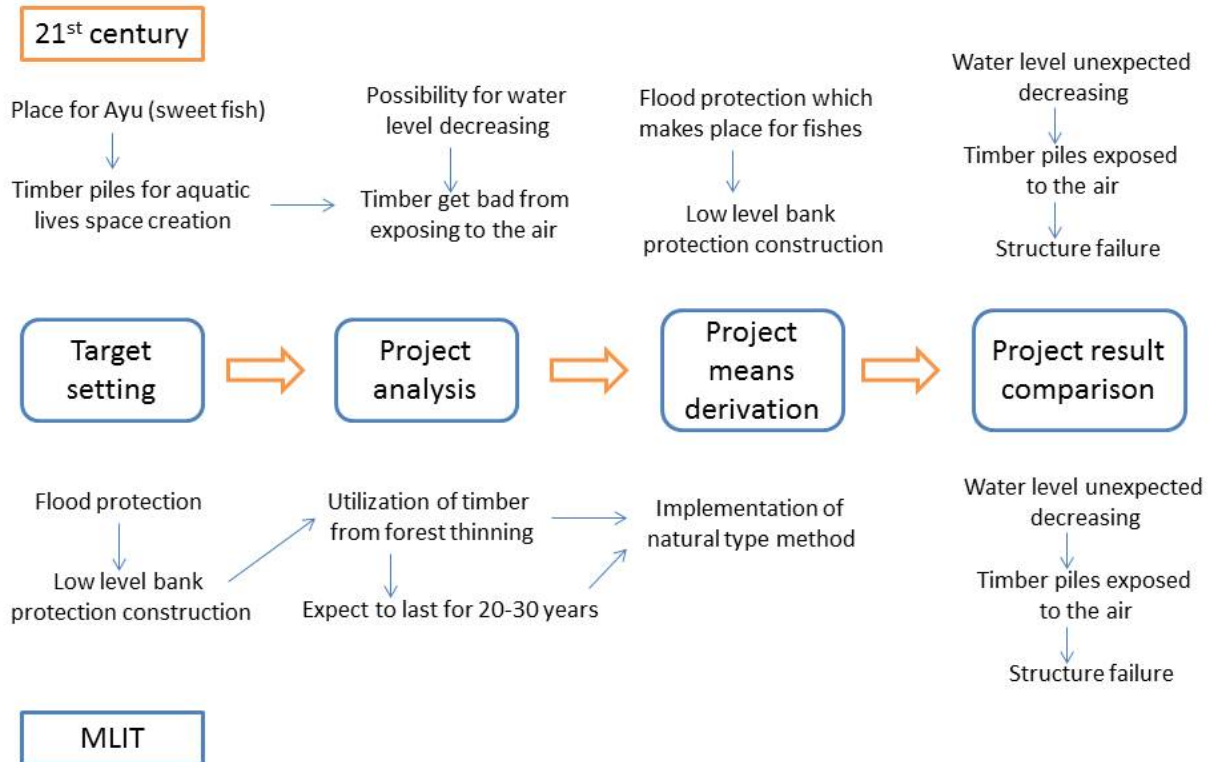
21$^{st}$ century

Place for Ayu (sweet fish)

Timber piles for aquatic lives space creation

Possibility for water level decreasing

Timber get bad from exposing to the air

Flood protection which makes place for fishes

Low level bank protection construction

Water level unexpected decreasing

Timber piles exposed to the air

Structure failure

Target setting

Project analysis

Project means derivation

Project result comparison

Flood protection

Low level bank protection construction

Utilization of timber from forest thinning

Expect to last for 20-30 years

Implementation of natural type method

Water level unexpected decreasing

Timber piles exposed to the air

Structure failure

MLIT